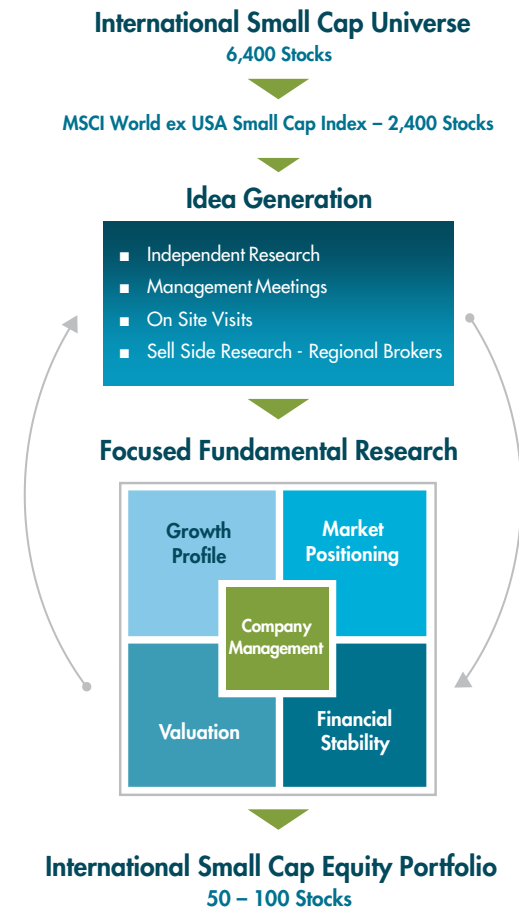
International Small Cap Universe
6,400 Stocks

MSCI World ex USA Small Cap Index – 2,400 Stocks

Idea Generation

- Independent Research
- Management Meetings
- On Site Visits
- Sell Side Research - Regional Brokers

Focused Fundamental Research

Growth Profile

Market Positioning

Company Management

Valuation

Financial Stability

International Small Cap Equity Portfolio
50 – 100 Stocks